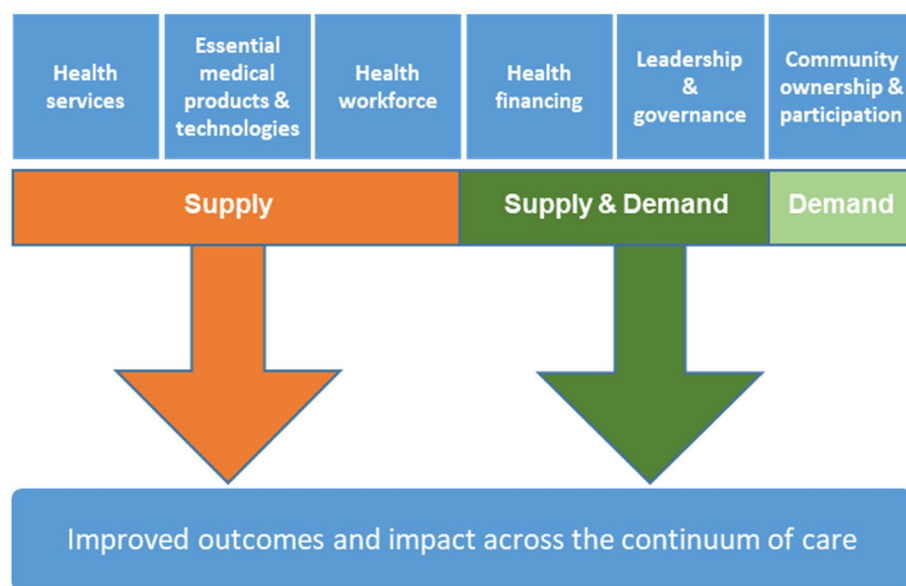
Health services

Essential medical products & technologies

Health workforce

Health financing

Leadership & governance

Community ownership & participation

Supply

Supply & Demand

Demand

Improved outcomes and impact across the continuum of care